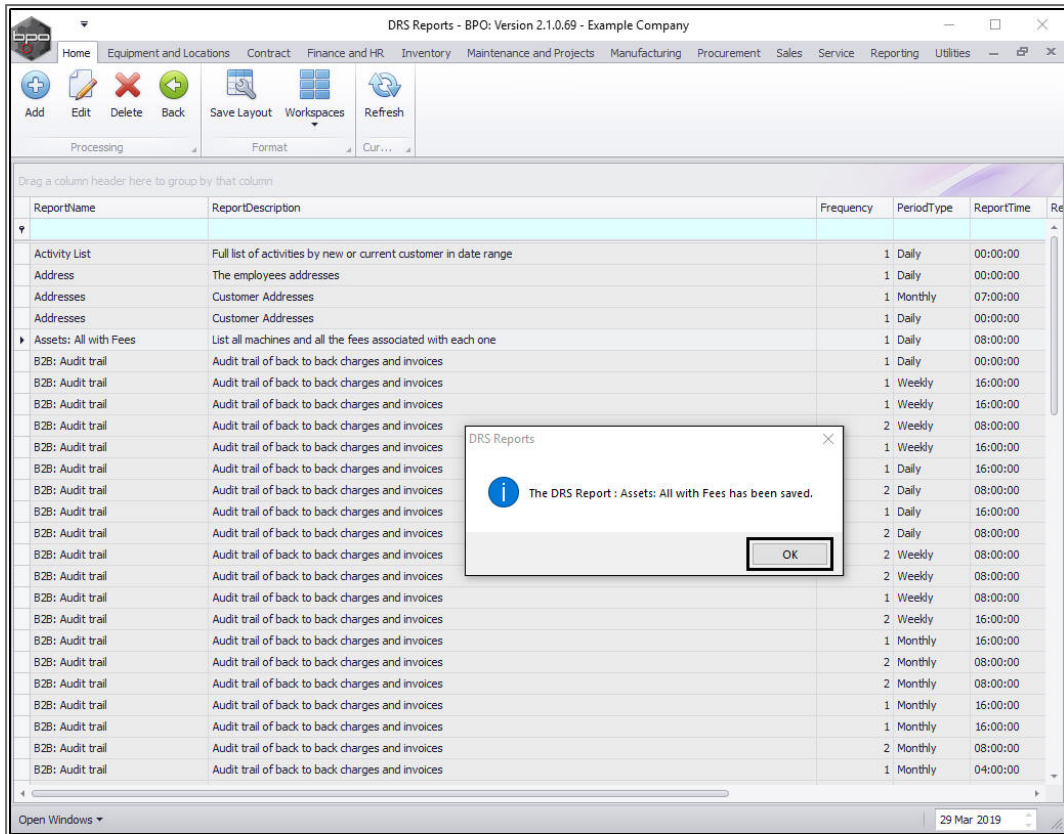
DRS Reports - BPO: Version 2.1.0.69 - Example Company

Home | Equipment and Locations | Contract | Finance and HR | Inventory | Maintenance and Projects | Manufacturing | Procurement | Sales | Service | Reporting | Utilities

Add | Edit | Delete | Back | Save Layout | Workspaces | Refresh

Processing | Format | Cur...

Drag a column header here to group by that column

| ReportName | ReportDescription | Frequency | PeriodType | ReportTime | Re |
|---|---|---|---|---|---|
| Activity List | Full list of activities by new or current customer in date range | 1 | Daily | 00:00:00 | |
| Address | The employees addresses | 1 | Daily | 00:00:00 | |
| Addresses | Customer Addresses | 1 | Monthly | 07:00:00 | |
| Addresses | Customer Addresses | 1 | Daily | 00:00:00 | |
| Assets: All with Fees | List all machines and all the fees associated with each one | 1 | Daily | 08:00:00 | |
| B2B: Audit trail | Audit trail of back to back charges and invoices | 1 | Daily | 00:00:00 | |
| B2B: Audit trail | Audit trail of back to back charges and invoices | 1 | Weekly | 16:00:00 | |
| B2B: Audit trail | Audit trail of back to back charges and invoices | 1 | Weekly | 16:00:00 | |
| B2B: Audit trail | Audit trail of back to back charges and invoices | 2 | Weekly | 08:00:00 | |
| B2B: Audit trail | Audit trail of back to back charges and invoices | 1 | Weekly | 16:00:00 | |
| B2B: Audit trail | Audit trail of back to back charges and invoices | 1 | Daily | 16:00:00 | |
| B2B: Audit trail | Audit trail of back to back charges and invoices | 2 | Daily | 08:00:00 | |
| B2B: Audit trail | Audit trail of back to back charges and invoices | 1 | Daily | 16:00:00 | |
| B2B: Audit trail | Audit trail of back to back charges and invoices | 2 | Daily | 08:00:00 | |
| B2B: Audit trail | Audit trail of back to back charges and invoices | 2 | Weekly | 08:00:00 | |
| B2B: Audit trail | Audit trail of back to back charges and invoices | 2 | Weekly | 08:00:00 | |
| B2B: Audit trail | Audit trail of back to back charges and invoices | 1 | Weekly | 08:00:00 | |
| B2B: Audit trail | Audit trail of back to back charges and invoices | 2 | Weekly | 16:00:00 | |
| B2B: Audit trail | Audit trail of back to back charges and invoices | 1 | Monthly | 16:00:00 | |
| B2B: Audit trail | Audit trail of back to back charges and invoices | 2 | Monthly | 08:00:00 | |
| B2B: Audit trail | Audit trail of back to back charges and invoices | 2 | Monthly | 08:00:00 | |
| B2B: Audit trail | Audit trail of back to back charges and invoices | 1 | Monthly | 16:00:00 | |
| B2B: Audit trail | Audit trail of back to back charges and invoices | 1 | Monthly | 16:00:00 | |
| B2B: Audit trail | Audit trail of back to back charges and invoices | 2 | Monthly | 08:00:00 | |
| B2B: Audit trail | Audit trail of back to back charges and invoices | 1 | Monthly | 04:00:00 | |

DRS Reports

The DRS Report : Assets: All with Fees has been saved.

OK

Open Windows

29 Mar 2019